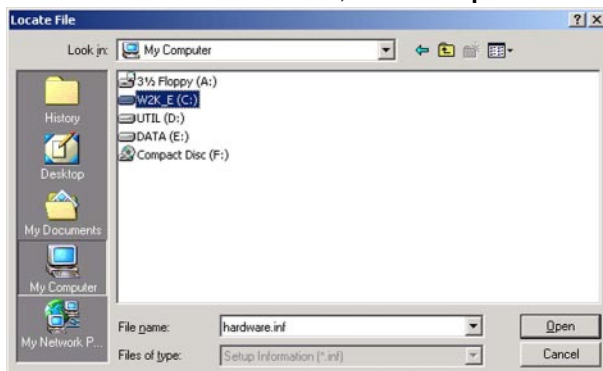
Locate File

?

X

Look in: My Computer

3½ Floppy (A:)
W2K_E (C:)
UTIL (D:)
DATA (E:)
Compact Disc (F:)

History

Desktop

My Documents

My Computer

My Network P...

File name: hardware.inf

Files of type: Setup Information (*.inf)

Open

Cancel